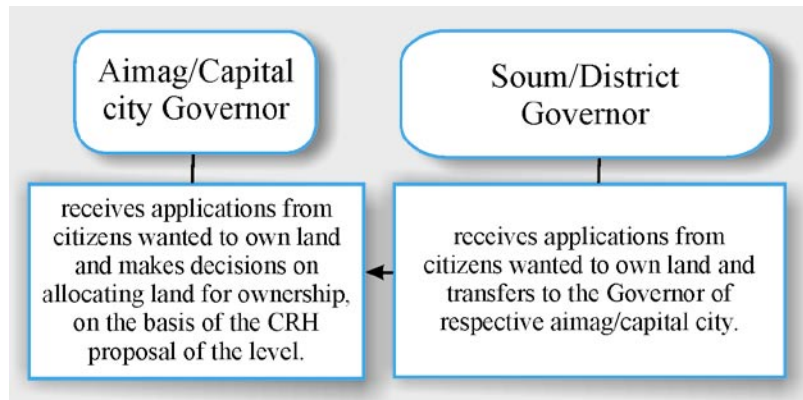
Aimag/Capital city Governor

receives applications from citizens wanted to own land and makes decisions on allocating land for ownership, on the basis of the CRH proposal of the level.

Soum/District Governor

receives applications from citizens wanted to own land and transfers to the Governor of respective aimag/capital city.